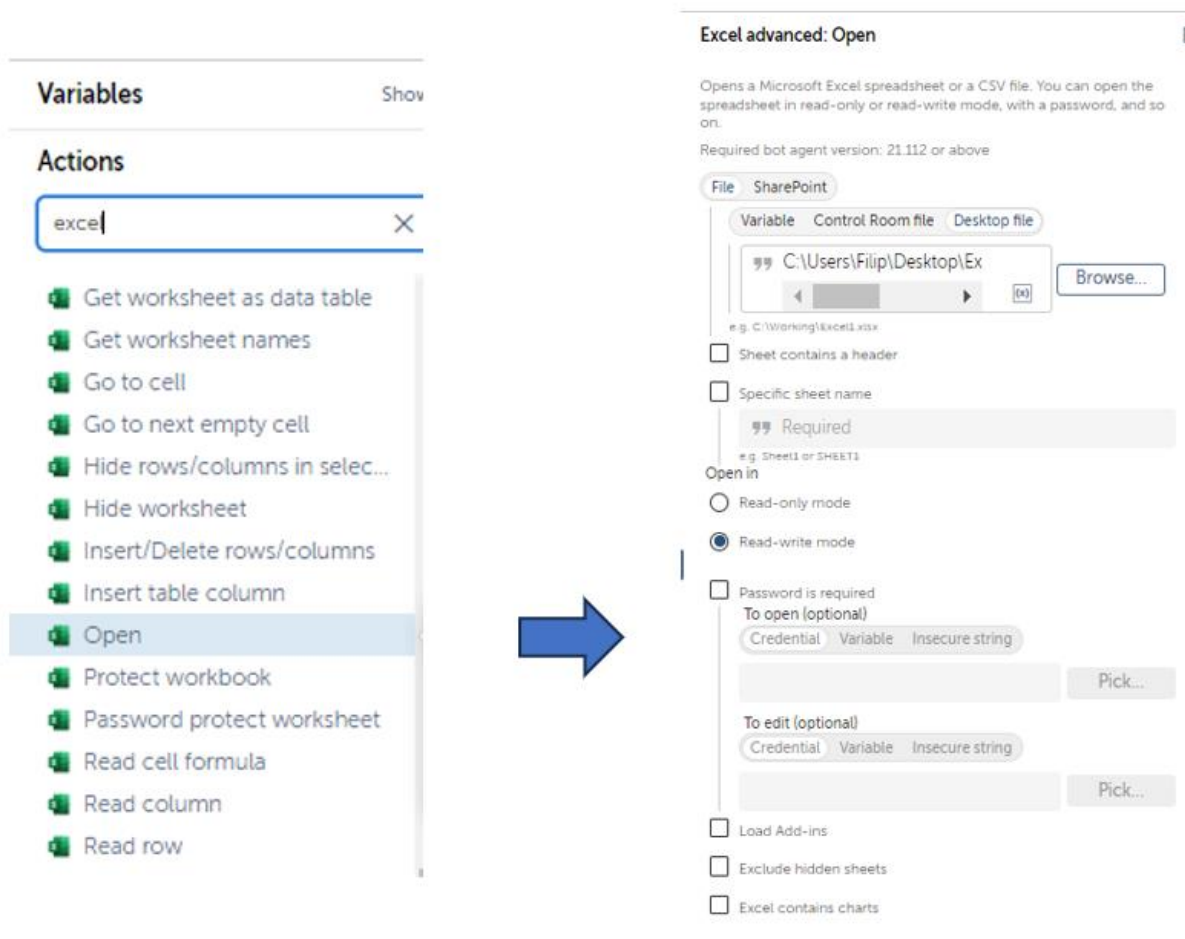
Variables Show

Actions

excel

Get worksheet as data table
Get worksheet names
Go to cell
Go to next empty cell
Hide rows/columns in selec...
Hide worksheet
Insert/Delete rows/columns
Insert table column
Open
Protect workbook
Password protect worksheet
Read cell formula
Read column
Read row

Excel advanced: Open

Opens a Microsoft Excel spreadsheet or a CSV file. You can open the spreadsheet in read-only or read-write mode, with a password, and so on.

Required bot agent version: 21.112 or above

File SharePoint

Variable Control Room file Desktop file

C:\Users\Filip\Desktop\Ex

Browse...

e.g. C:\Working\Excel1.xlsx

Sheet contains a header

Specific sheet name

Required

e.g. Sheet1 or SHEET1

Open in

Read-only mode

Read-write mode

Password is required

To open (optional)

Credential Variable Insecure string

Pick...

To edit (optional)

Credential Variable Insecure string

Pick...

Load Add-ins

Exclude hidden sheets

Excel contains charts